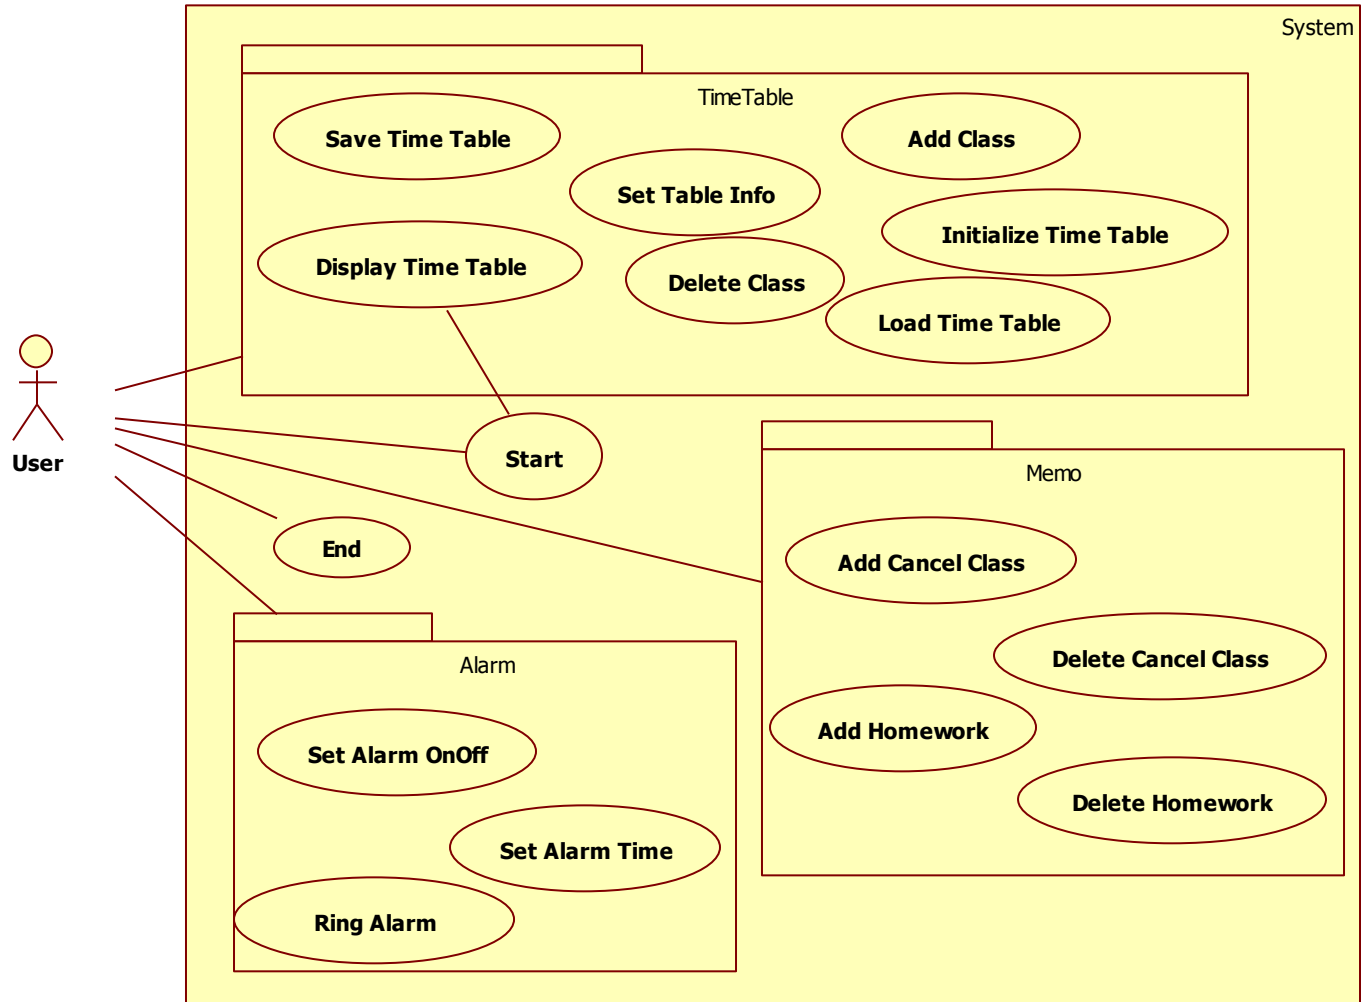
System

TimeTable

Save Time Table

Add Class

Set Table Info

Initialize Time Table

Display Time Table

Delete Class

Load Time Table

User

Start

Memo

End

Add Cancel Class

Delete Cancel Class

Alarm

Add Homework

Set Alarm OnOff

Delete Homework

Set Alarm Time

Ring Alarm